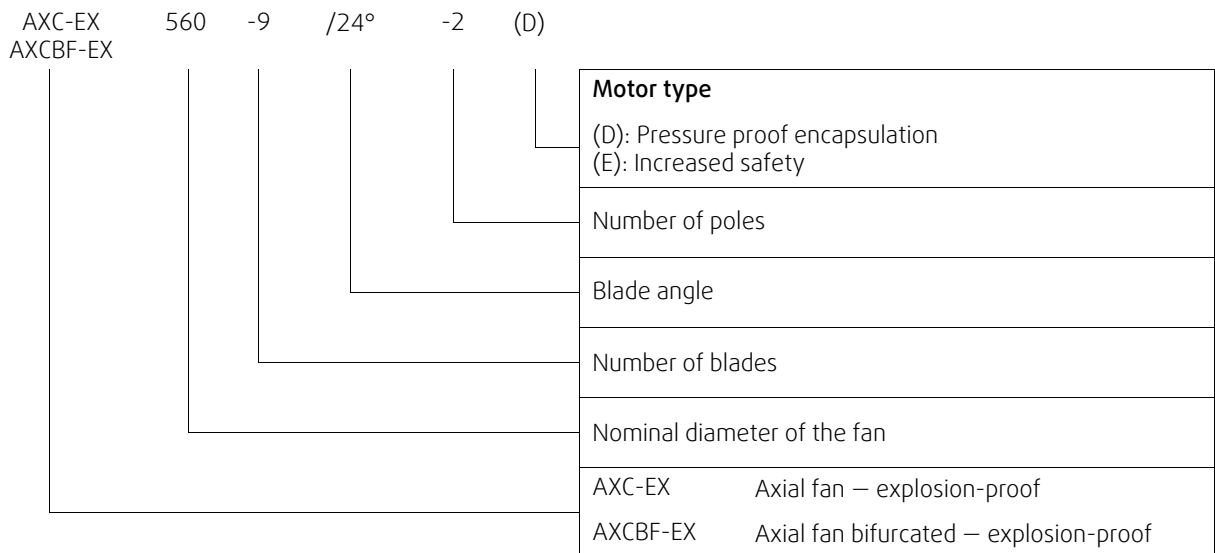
AXC-EX 560 -9 /24° -2 (D)
AXCBF-EX

Motor type

(D): Pressure proof encapsulation
(E): Increased safety

Number of poles

Blade angle

Number of blades

Nominal diameter of the fan

| AXC-EX | Axial fan — explosion-proof |
|---|---|
| AXCBF-EX | Axial fan bifurcated — explosion-proof |